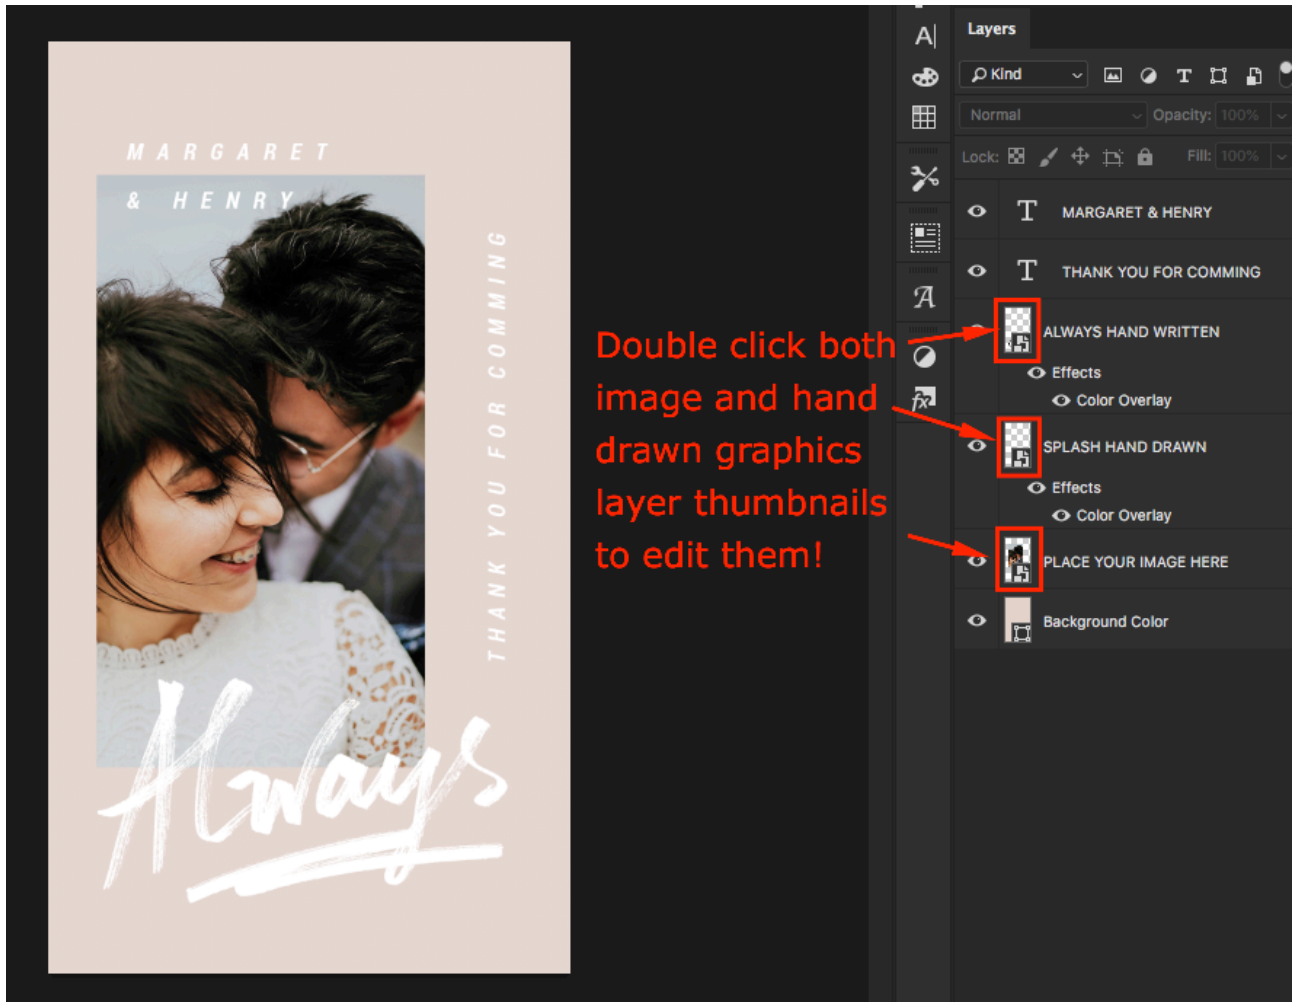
MARGARET
& HENRY

THANK YOU FOR COMMING

Always

Double click both image and hand drawn graphics layer thumbnails to edit them!

Layers

Kind

Normal

Opacity: 100%

Lock:

Fill: 100%

MARGARET & HENRY

THANK YOU FOR COMMING

ALWAYS HAND WRITTEN

Effects

Color Overlay

SPLASH HAND DRAWN

Effects

Color Overlay

PLACE YOUR IMAGE HERE

Background Color